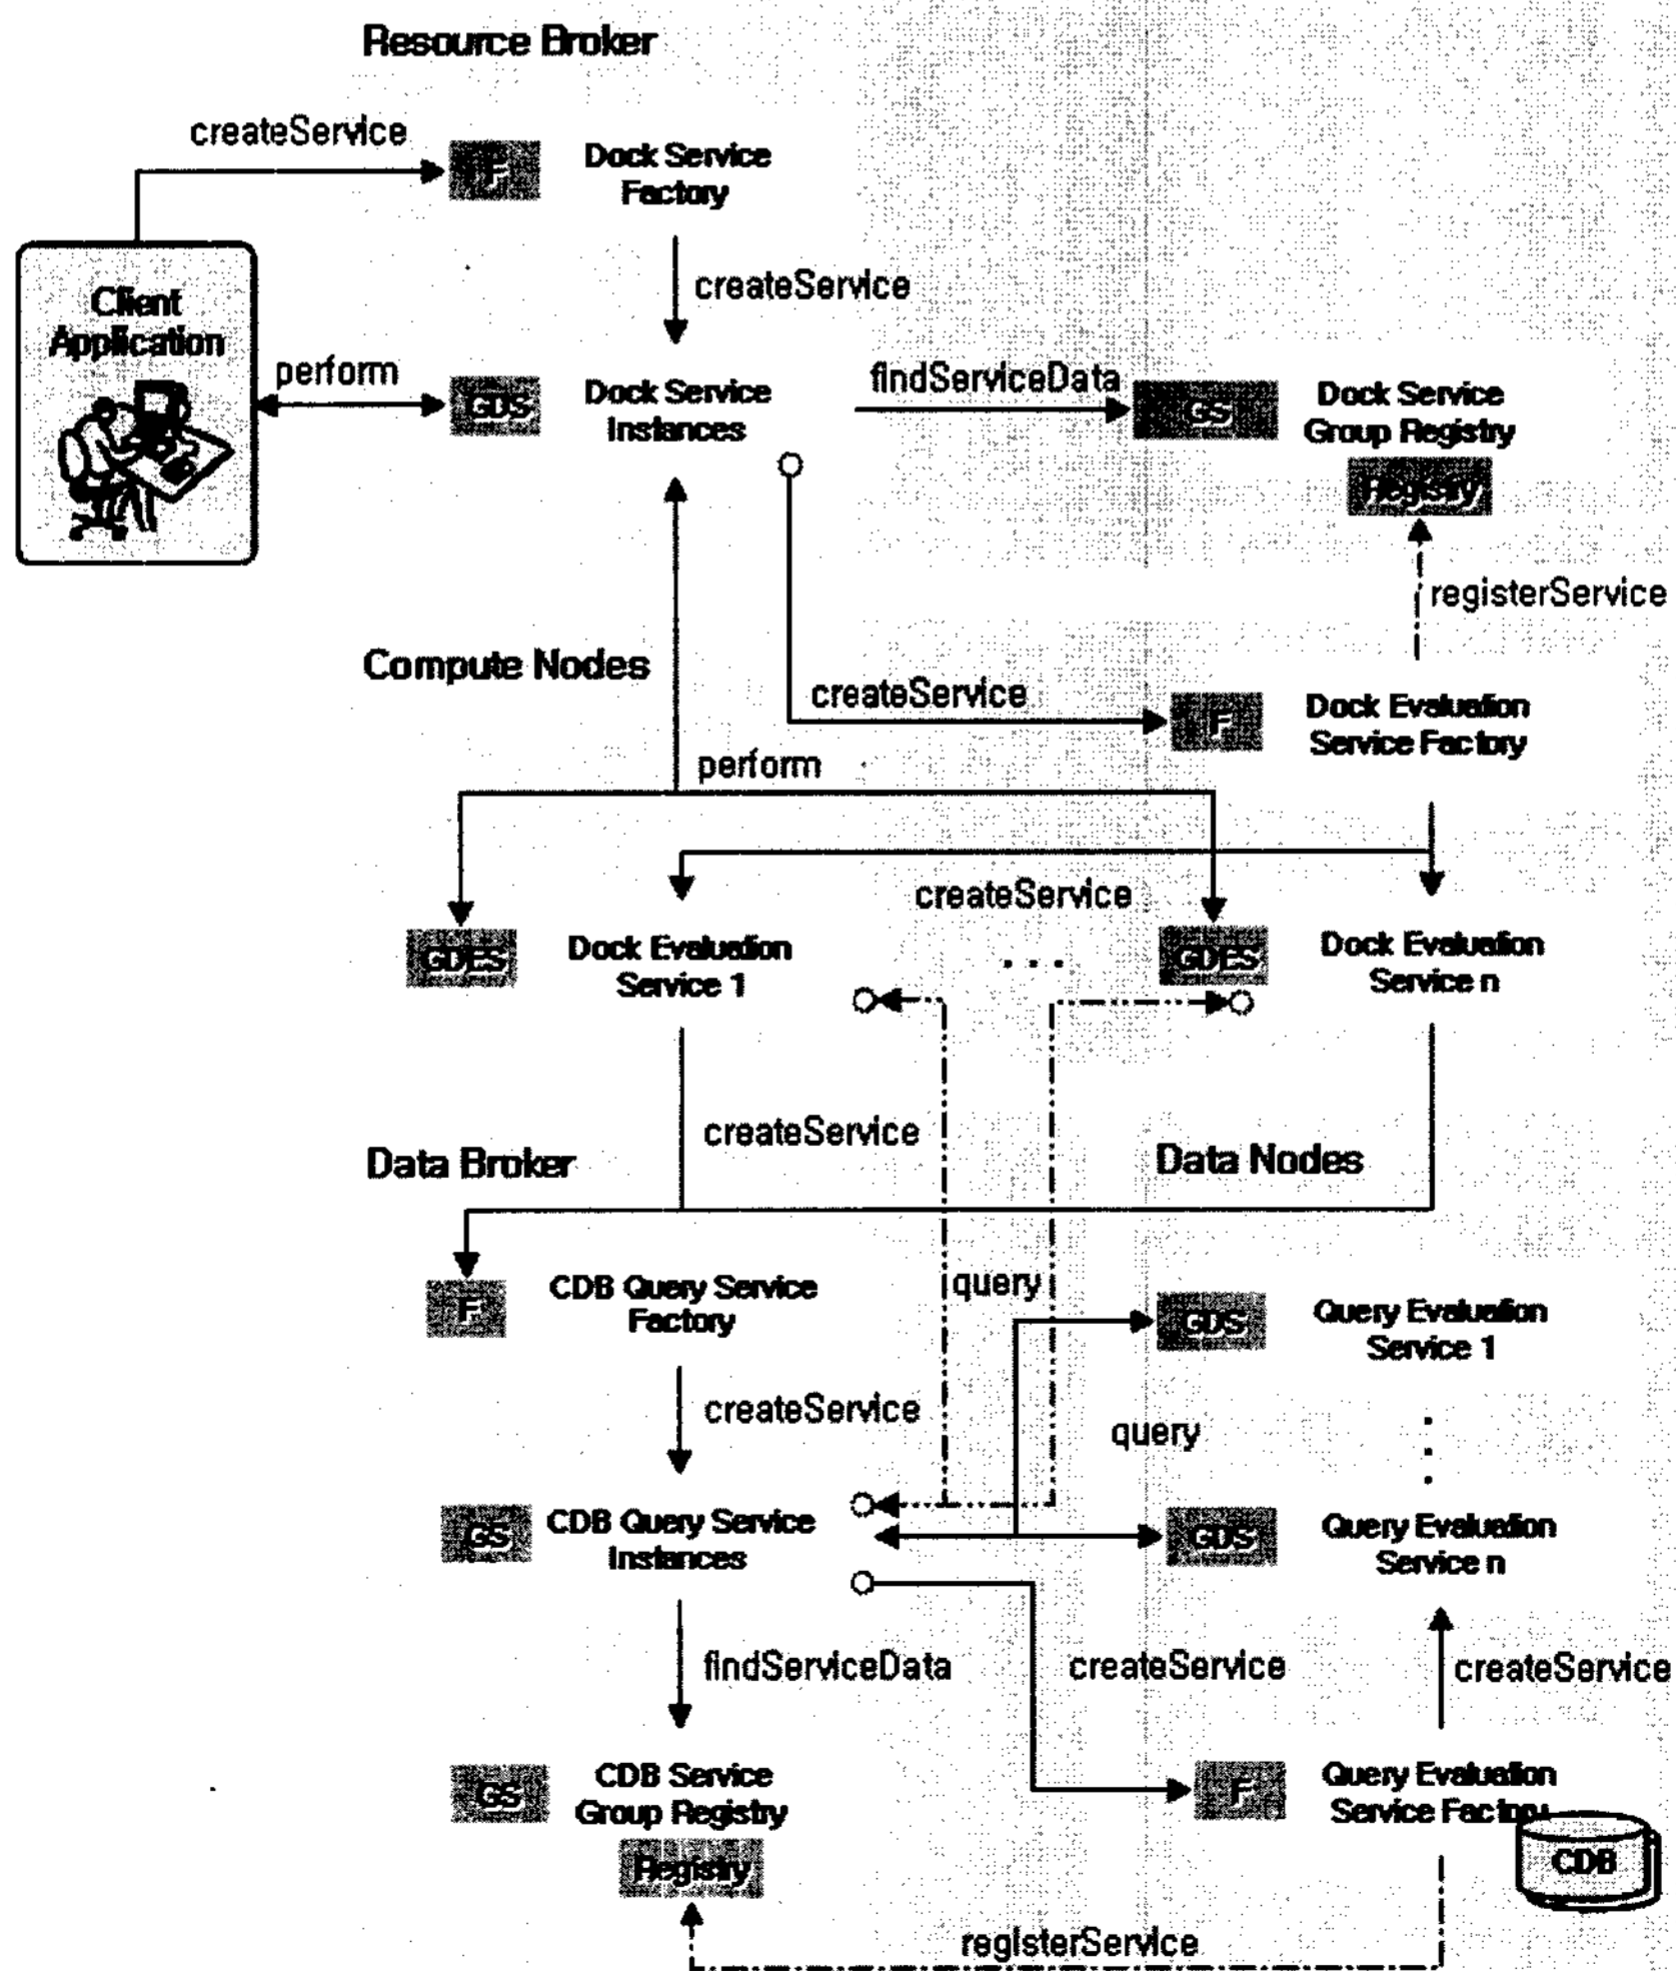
Resource Broker

createService

F

Dock Service Factory

createService

Client Application

perform

GDS

Dock Service Instances

findServiceData

GS

Dock Service Group Registry

Registry

registerService

Compute Nodes

createService

F

Dock Evaluation Service Factory

perform

createService

GDES

Dock Evaluation Service 1

. . .

GDES

Dock Evaluation Service n

createService

Data Broker

Data Nodes

F

CDB Query Service Factory

query

GDS

Query Evaluation Service 1

createService

query

GS

CDB Query Service Instances

GDS

Query Evaluation Service n

findServiceData

createService

createService

GS

CDB Service Group Registry

Registry

F

Query Evaluation Service Factory

CDB

registerService